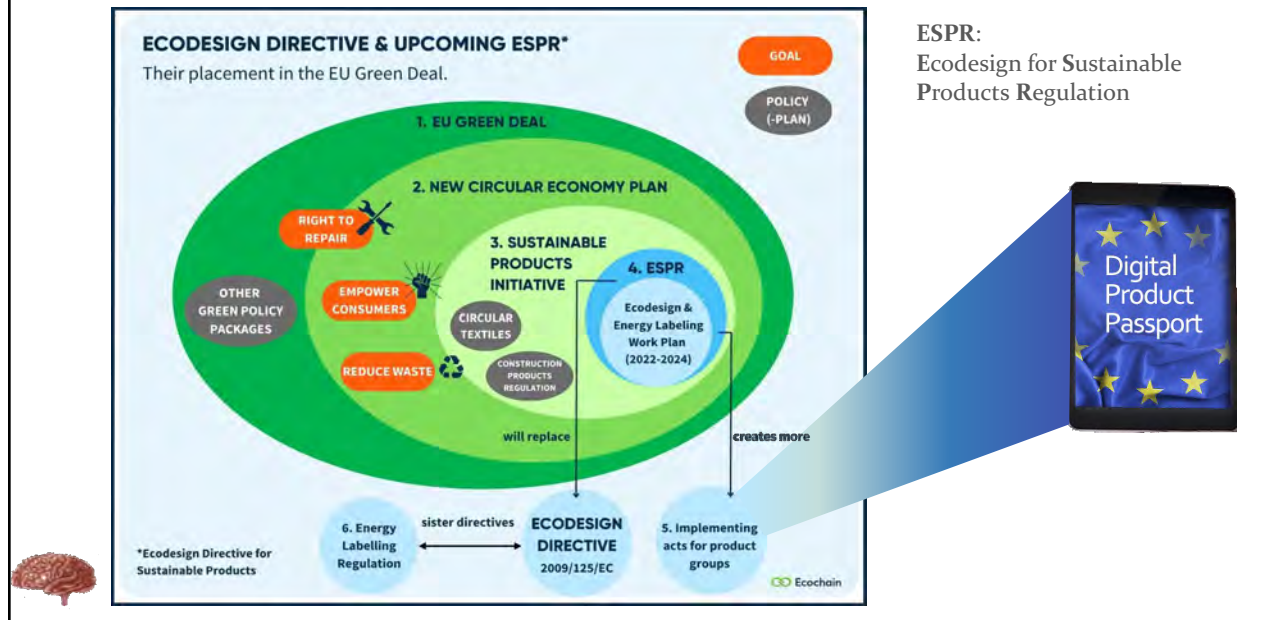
ECODESIGN DIRECTIVE & UPCOMING ESPR*
Their placement in the EU Green Deal.

GOAL

POLICY (-PLAN)

1. EU GREEN DEAL

2. NEW CIRCULAR ECONOMY PLAN

RIGHT TO REPAIR

OTHER GREEN POLICY PACKAGES

EMPOWER CONSUMERS

REDUCE WASTE

3. SUSTAINABLE PRODUCTS INITIATIVE

CIRCULAR TEXTILES

CONSTRUCTION PRODUCTS REGULATION

4. ESPR

Ecodesign & Energy Labeling Work Plan (2022-2024)

will replace

creates more

6. Energy Labelling Regulation

sister directives

ECODESIGN DIRECTIVE 2009/125/EC

5. Implementing acts for product groups

*Ecodesign Directive for Sustainable Products

Ecochain

ESPR:
Ecodesign for Sustainable Products Regulation

Digital Product Passport